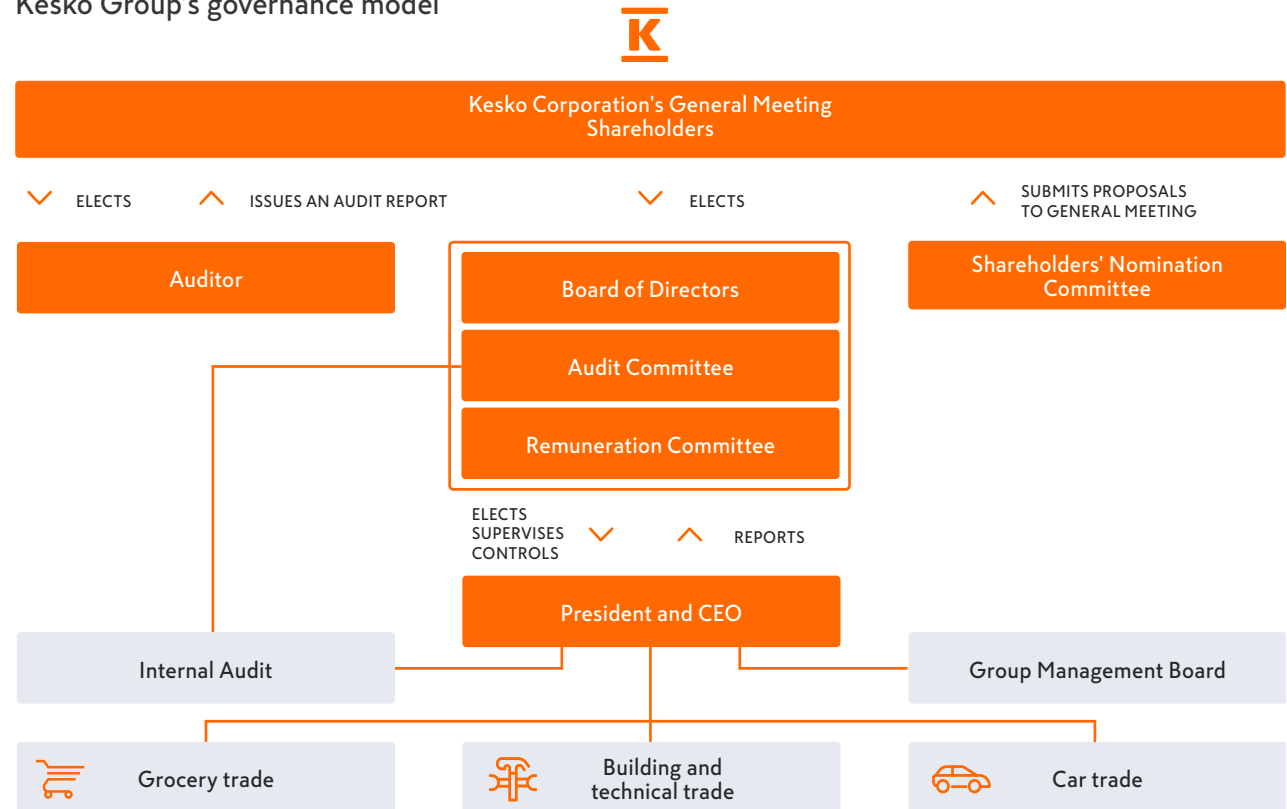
Kesko Group's governance model

K

Kesko Corporation's General Meeting
Shareholders

ELECTS

ISSUES AN AUDIT REPORT

ELECTS

SUBMITS PROPOSALS TO GENERAL MEETING

Auditor

Board of Directors

Audit Committee

Remuneration Committee

Shareholders' Nomination Committee

ELECTS
SUPERVISES
CONTROLS

REPORTS

President and CEO

Internal Audit

Group Management Board

Grocery trade

Building and technical trade

Car trade